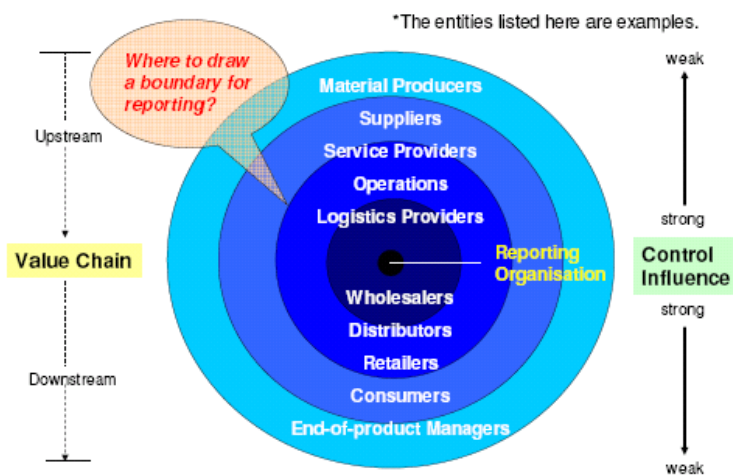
*The entities listed here are examples.

Where to draw a boundary for reporting?

Upstream

Value Chain

Downstream

Material Producers
Suppliers
Service Providers
Operations
Logistics Providers

Reporting Organisation

Wholesalers
Distributors
Retailers
Consumers
End-of-product Managers

weak

strong

Control Influence

strong

weak